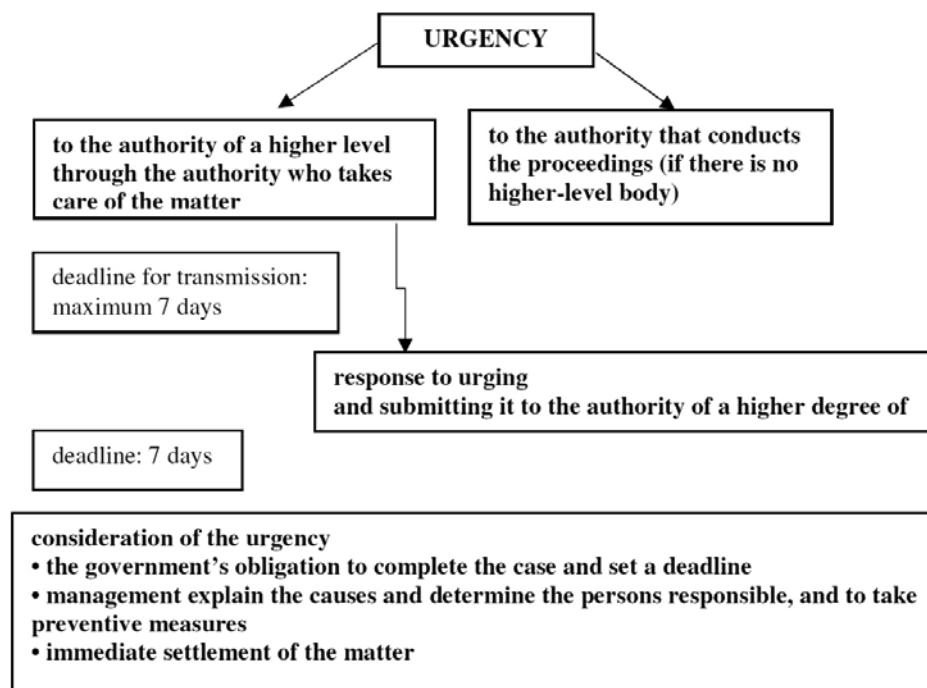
URGENCY

to the authority of a higher level through the authority who takes care of the matter

to the authority that conducts the proceedings (if there is no higher-level body)

deadline for transmission: maximum 7 days

response to urging
and submitting it to the authority of a higher degree of

deadline: 7 days

consideration of the urgency
• the government's obligation to complete the case and set a deadline
• management explain the causes and determine the persons responsible, and to take preventive measures
• immediate settlement of the matter